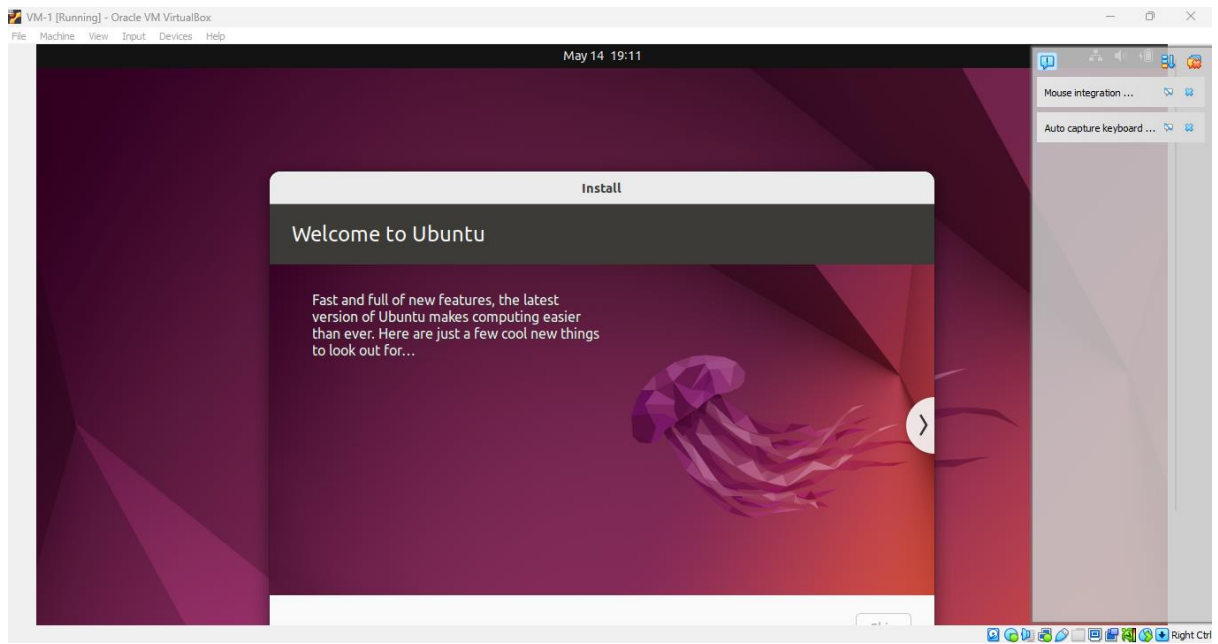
VM-1 [Running] - Oracle VM VirtualBox

File Machine View Input Devices Help

May 14 19:11

Mouse integration ...

Auto capture keyboard ...

Install

Welcome to Ubuntu

Fast and full of new features, the latest version of Ubuntu makes computing easier than ever. Here are just a few cool new things to look out for…

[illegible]

Right Ctrl